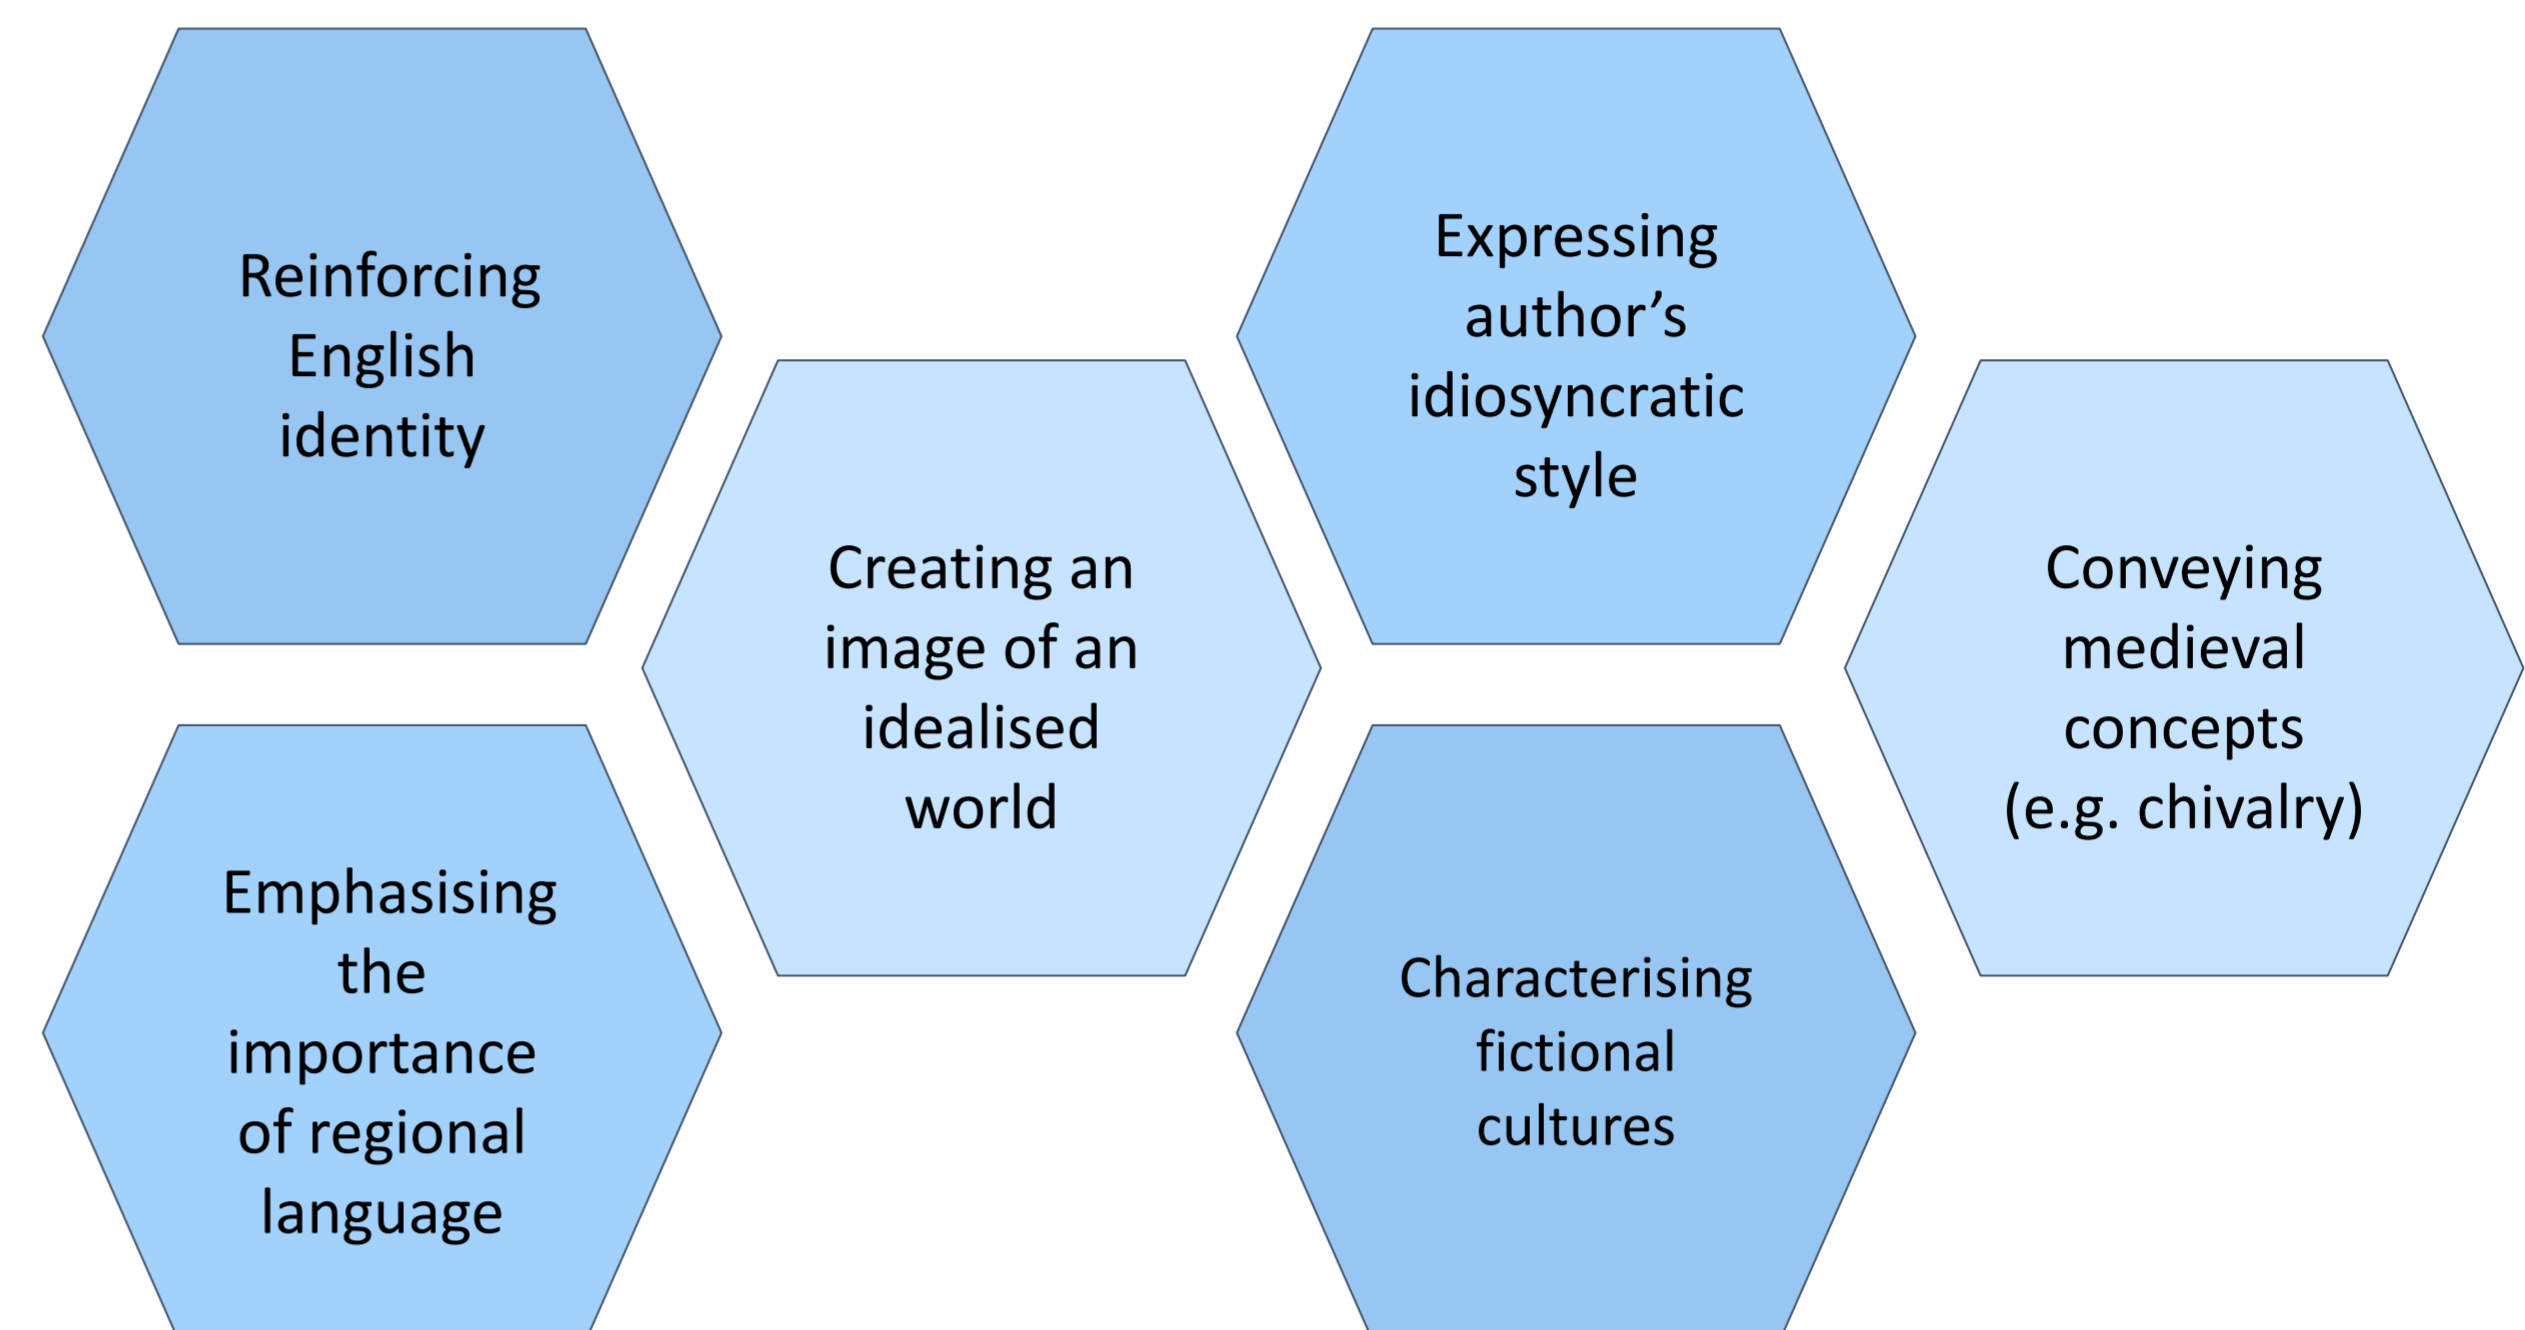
Reinforcing English identity

Emphasising the importance of regional language

Creating an image of an idealised world

Expressing author's idiosyncratic style

Characterising fictional cultures

Conveying medieval concepts (e.g. chivalry)